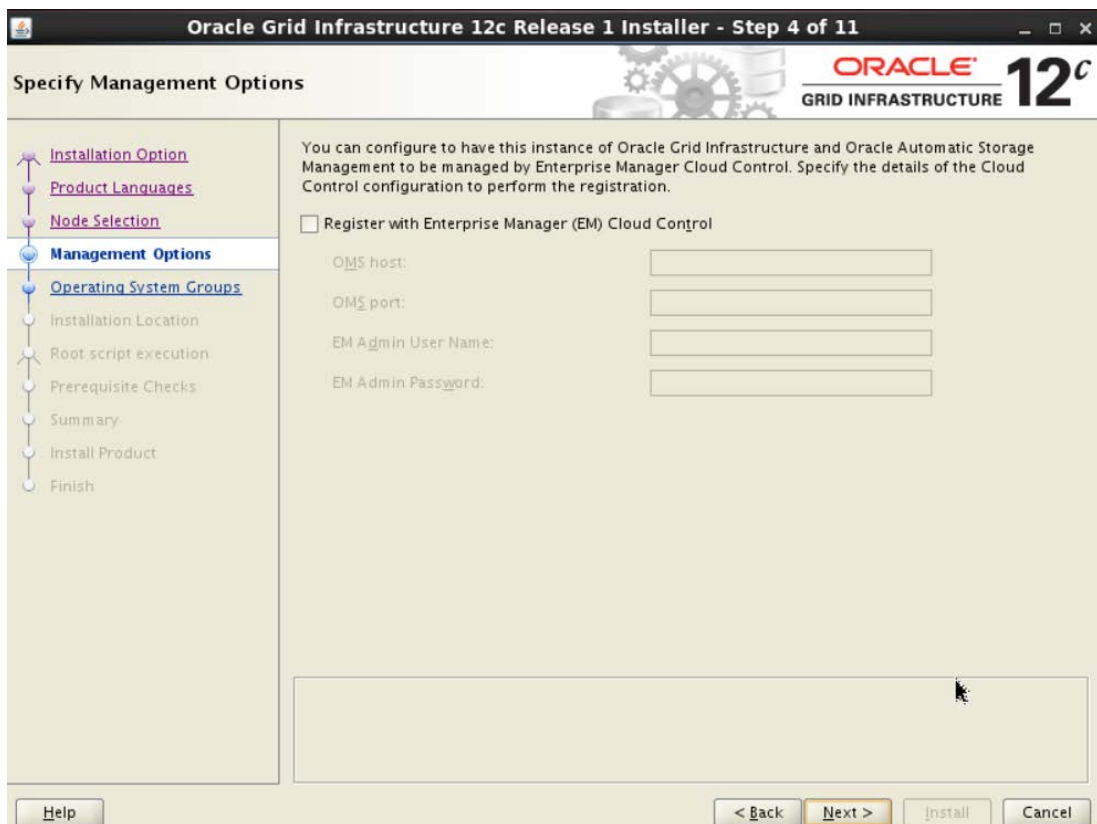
Oracle Grid Infrastructure 12c Release 1 Installer - Step 4 of 11

Specify Management Options

ORACLE
GRID INFRASTRUCTURE 12$^c$

Installation Option
Product Languages
Node Selection
Management Options
Operating System Groups
Installation Location
Root script execution
Prerequisite Checks
Summary
Install Product
Finish

You can configure to have this instance of Oracle Grid Infrastructure and Oracle Automatic Storage Management to be managed by Enterprise Manager Cloud Control. Specify the details of the Cloud Control configuration to perform the registration.

Register with Enterprise Manager (EM) Cloud Control

OMS host:

OMS port:

EM Admin User Name:

EM Admin Password:

Help

< Back

Next >

Install

Cancel